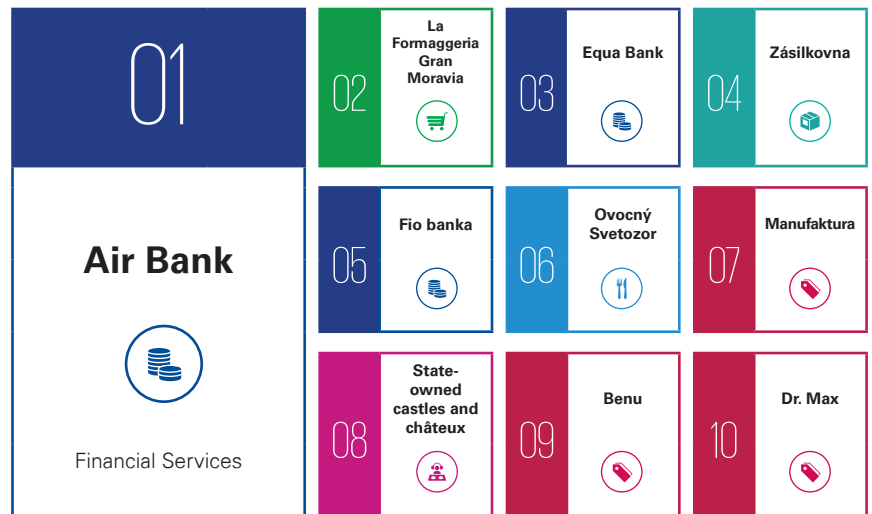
01

Air Bank

Financial Services

02
La Formaggeria Gran Moravia

03
Equa Bank

04
Zásilkovna

05
Fio banka

06
Ovocný Svetozor

07
Manufaktura

08
State-owned castles and châteux

09
Benu

10
Dr. Max